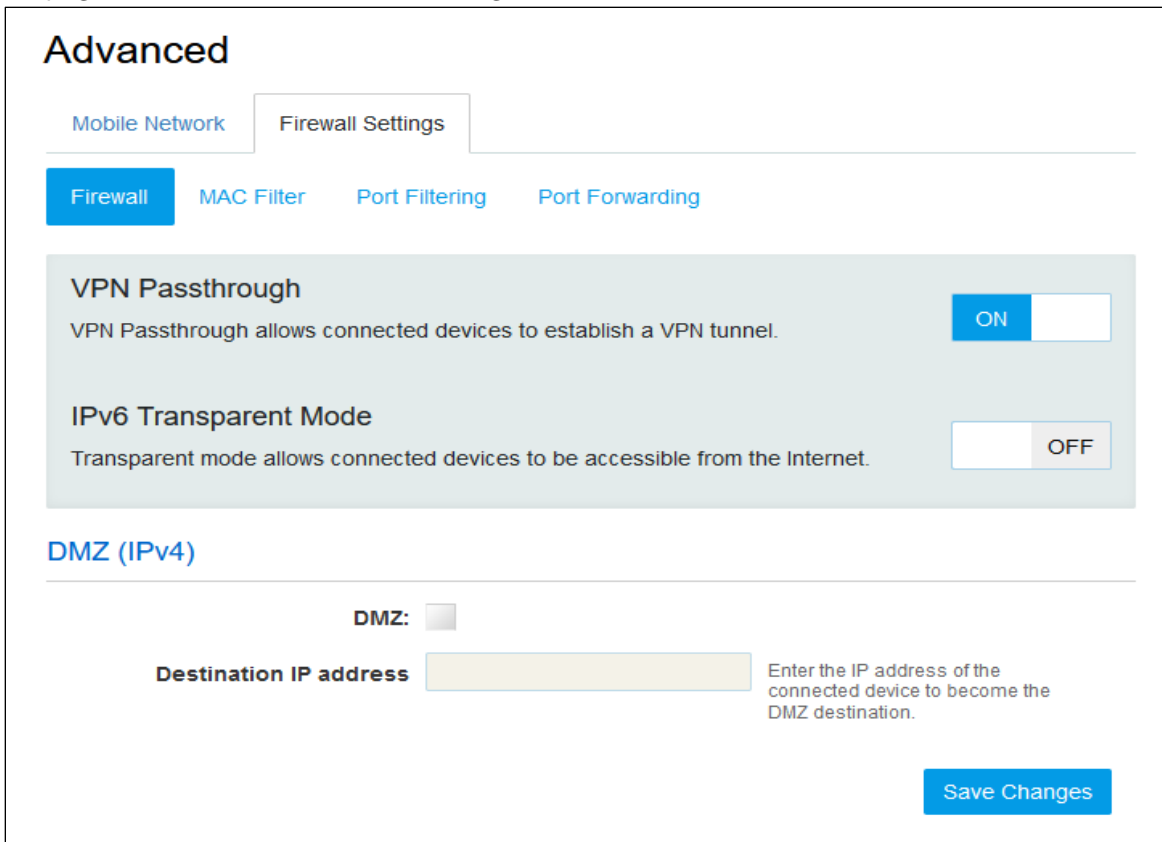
Advanced

Mobile Network

Firewall Settings

Firewall

MAC Filter

Port Filtering

Port Forwarding

VPN Passthrough

VPN Passthrough allows connected devices to establish a VPN tunnel.

ON

IPv6 Transparent Mode

Transparent mode allows connected devices to be accessible from the Internet.

OFF

DMZ (IPv4)

DMZ:

Destination IP address

Enter the IP address of the connected device to become the DMZ destination.

Save Changes